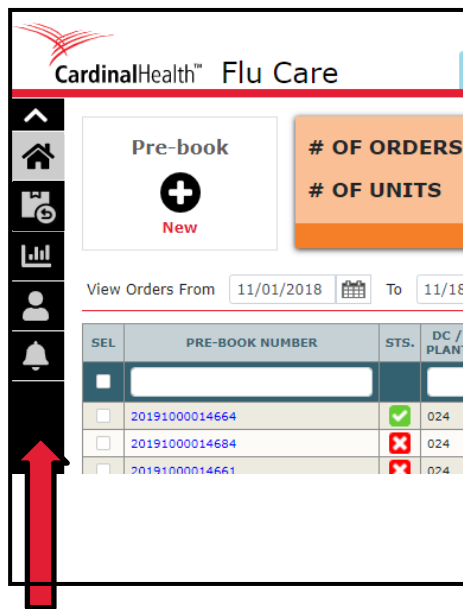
CardinalHealth™ Flu Care

Pre-book

New

# OF ORDERS

# OF UNITS

View Orders From 11/01/2018 To 11/18

| SEL | PRE-BOOK NUMBER | STS. | DC / PLANT |
|---|---|---|---|
| | | | |
| | 20191000014664 | | 024 |
| | 20191000014684 | | 024 |
| | 20191000014661 | | 024 |